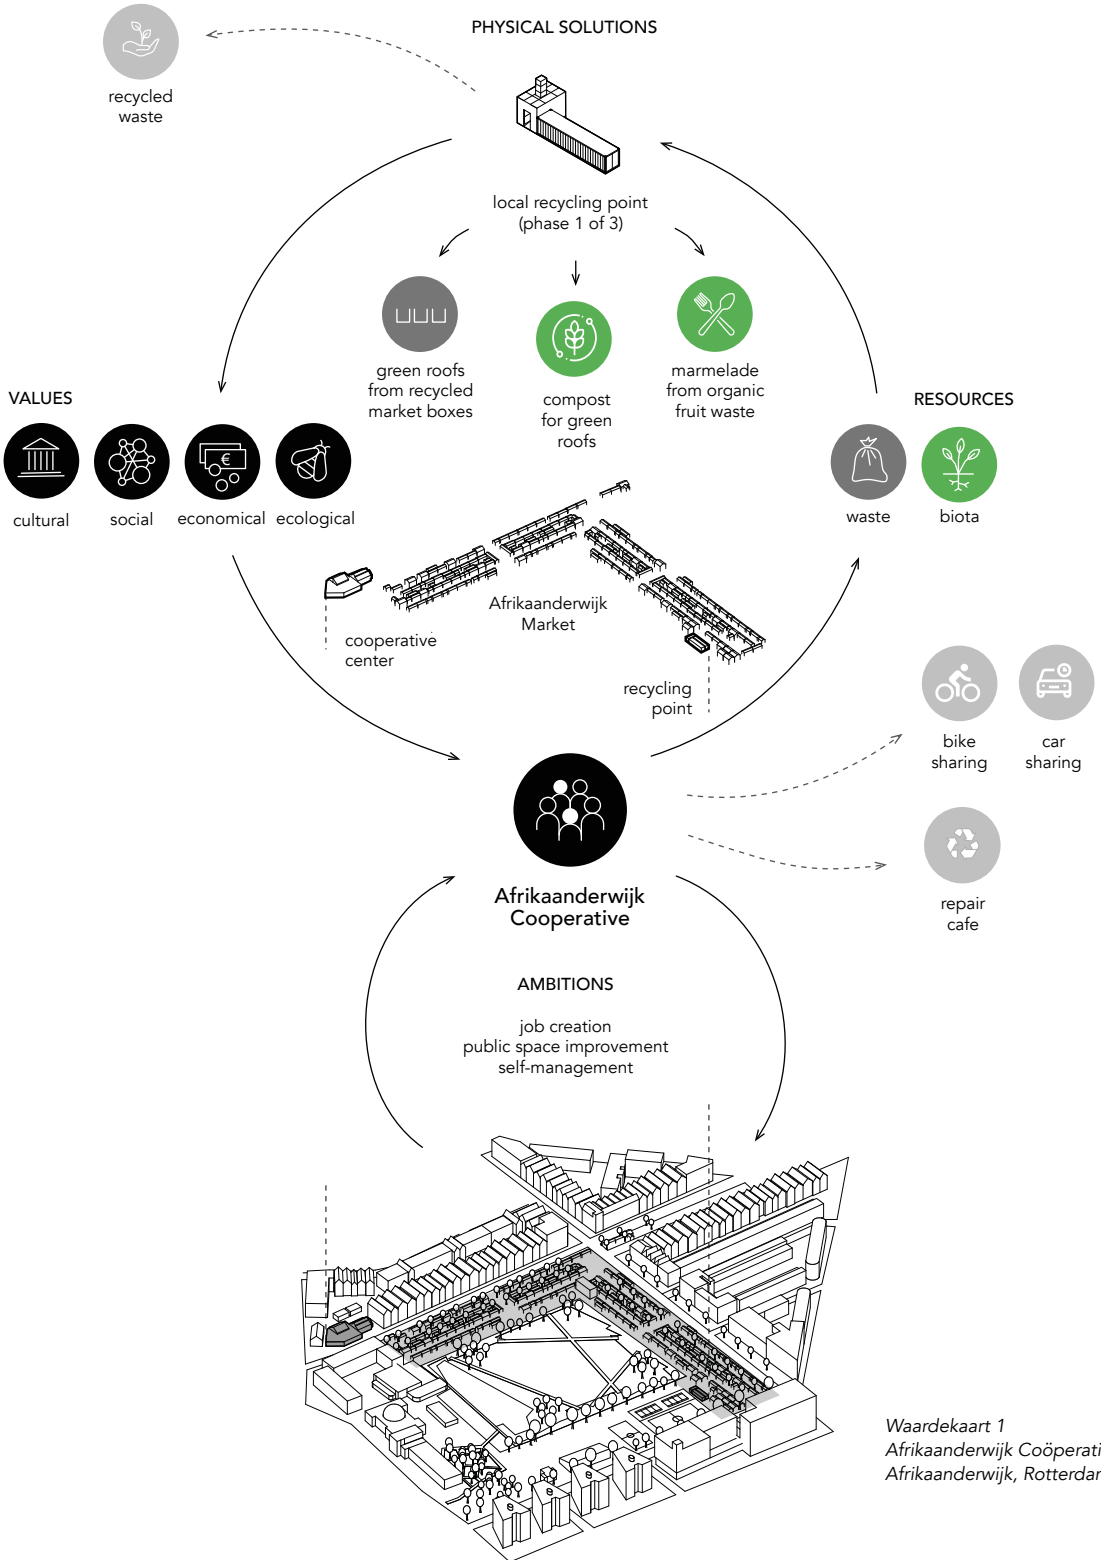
PHYSICAL SOLUTIONS

recycled waste

local recycling point (phase 1 of 3)

green roofs from recycled market boxes

compost for green roofs

marmelade from organic fruit waste

VALUES

cultural

social

economical

ecological

RESOURCES

waste

biota

Afrikaanderwijk Market

cooperative center

recycling point

bike sharing

car sharing

repair cafe

Afrikaanderwijk Cooperative

AMBITIONS

job creation
public space improvement
self-management

Waardekaart 1
Afrikaanderwijk Coöperati
Afrikaanderwijk, Rotterdar